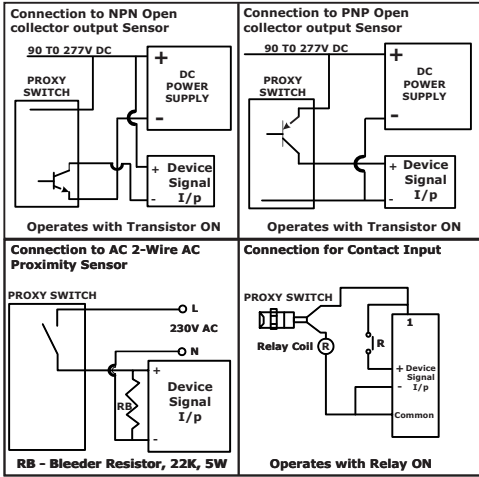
Connection to NPN Open collector output Sensor

90 T0 277V DC

PROXY SWITCH

+

DC POWER SUPPLY

-

+ Device Signal I/p

-

Operates with Transistor ON

Connection to PNP Open collector output Sensor

90 T0 277V DC

PROXY SWITCH

+

DC POWER SUPPLY

-

+ Device Signal I/p

-

Operates with Transistor ON

Connection to AC 2-Wire AC Proximity Sensor

PROXY SWITCH

L

230V AC

N

+

RB

Device Signal I/p

-

RB - Bleeder Resistor, 22K, 5W

Connection for Contact Input

PROXY SWITCH

1

R

Relay Coil R

+ Device Signal - I/p

Common

Operates with Relay ON